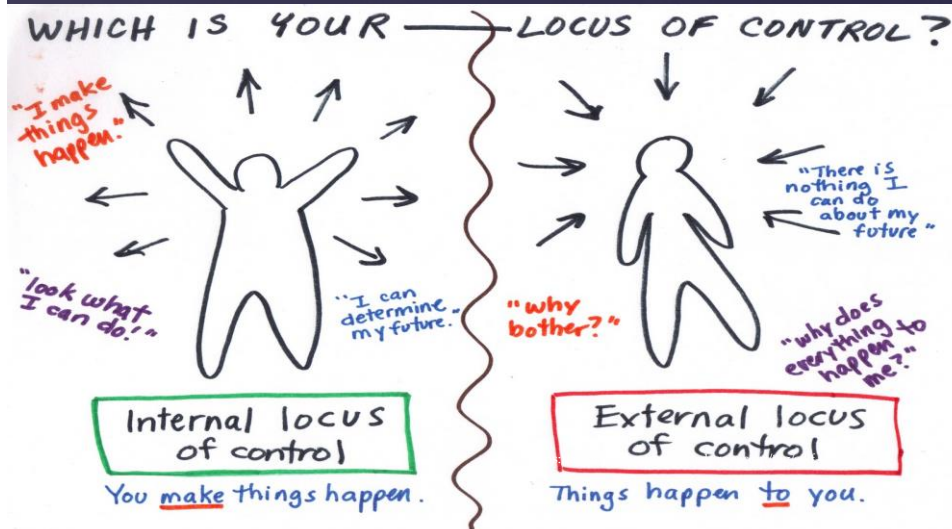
WHICH IS YOUR LOCUS OF CONTROL?

"I make things happen."

"look what I can do!"

"I can determine my future."

Internal locus of control

You make things happen.

"There is nothing I can do about my future"

"why bother?"

"why does everything happen to me?"

External locus of control

Things happen to you.